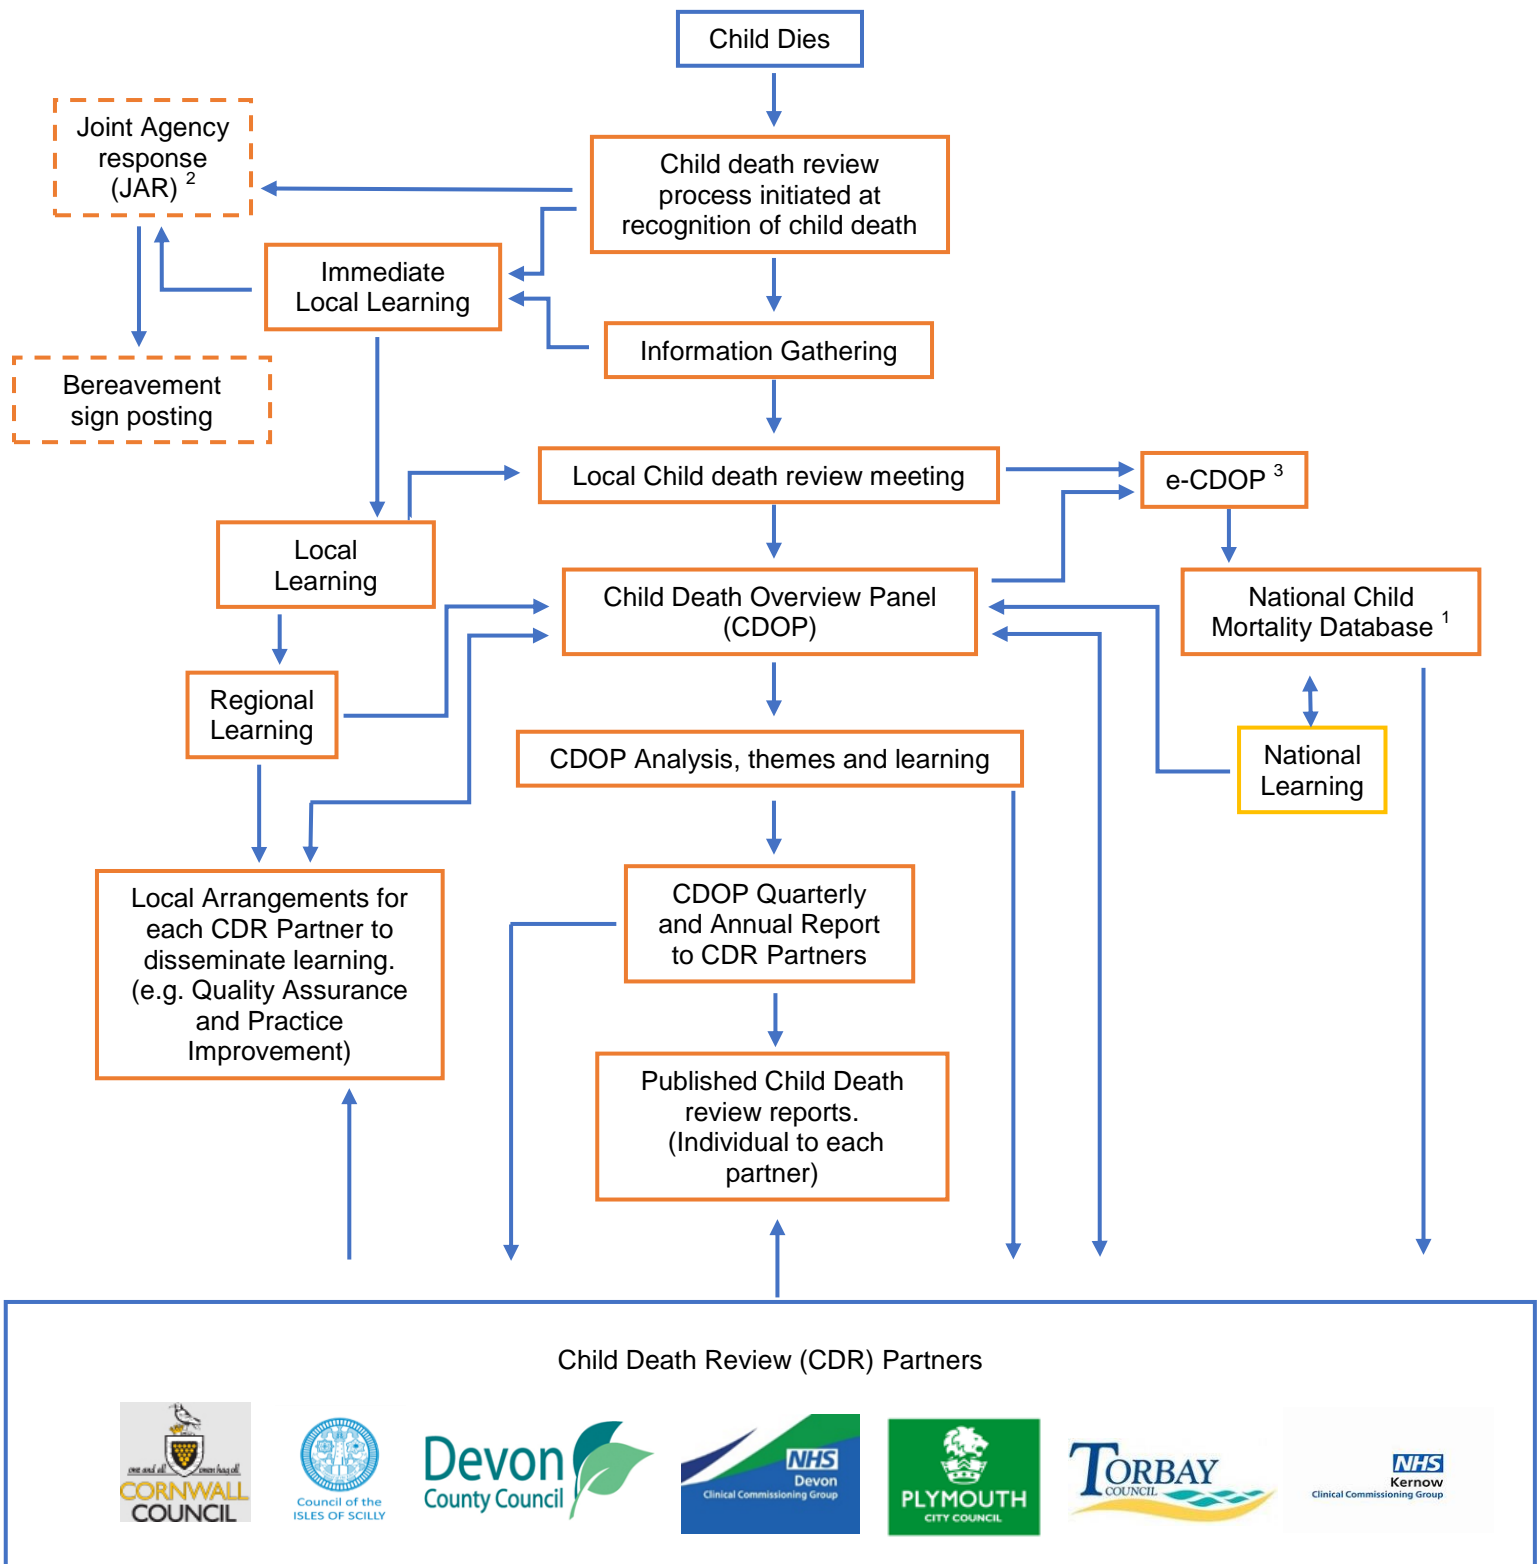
Child Dies

Joint Agency response (JAR) $^2$

Child death review process initiated at recognition of child death

Immediate Local Learning

Bereavement sign posting

Information Gathering

Local Child death review meeting

e-CDOP $^3$

Local Learning

Child Death Overview Panel (CDOP)

National Child Mortality Database $^1$

Regional Learning

CDOP Analysis, themes and learning

National Learning

Local Arrangements for each CDR Partner to disseminate learning. (e.g. Quality Assurance and Practice Improvement)

CDOP Quarterly and Annual Report to CDR Partners

Published Child Death review reports. (Individual to each partner)

Child Death Review (CDR) Partners

one and all onen hag oll
CORNWALL COUNCIL

Council of the ISLES OF SCILLY

Devon County Council

NHS Devon Clinical Commissioning Group

PLYMOUTH CITY COUNCIL

TORBAY COUNCIL

NHS Kernow Clinical Commissioning Group